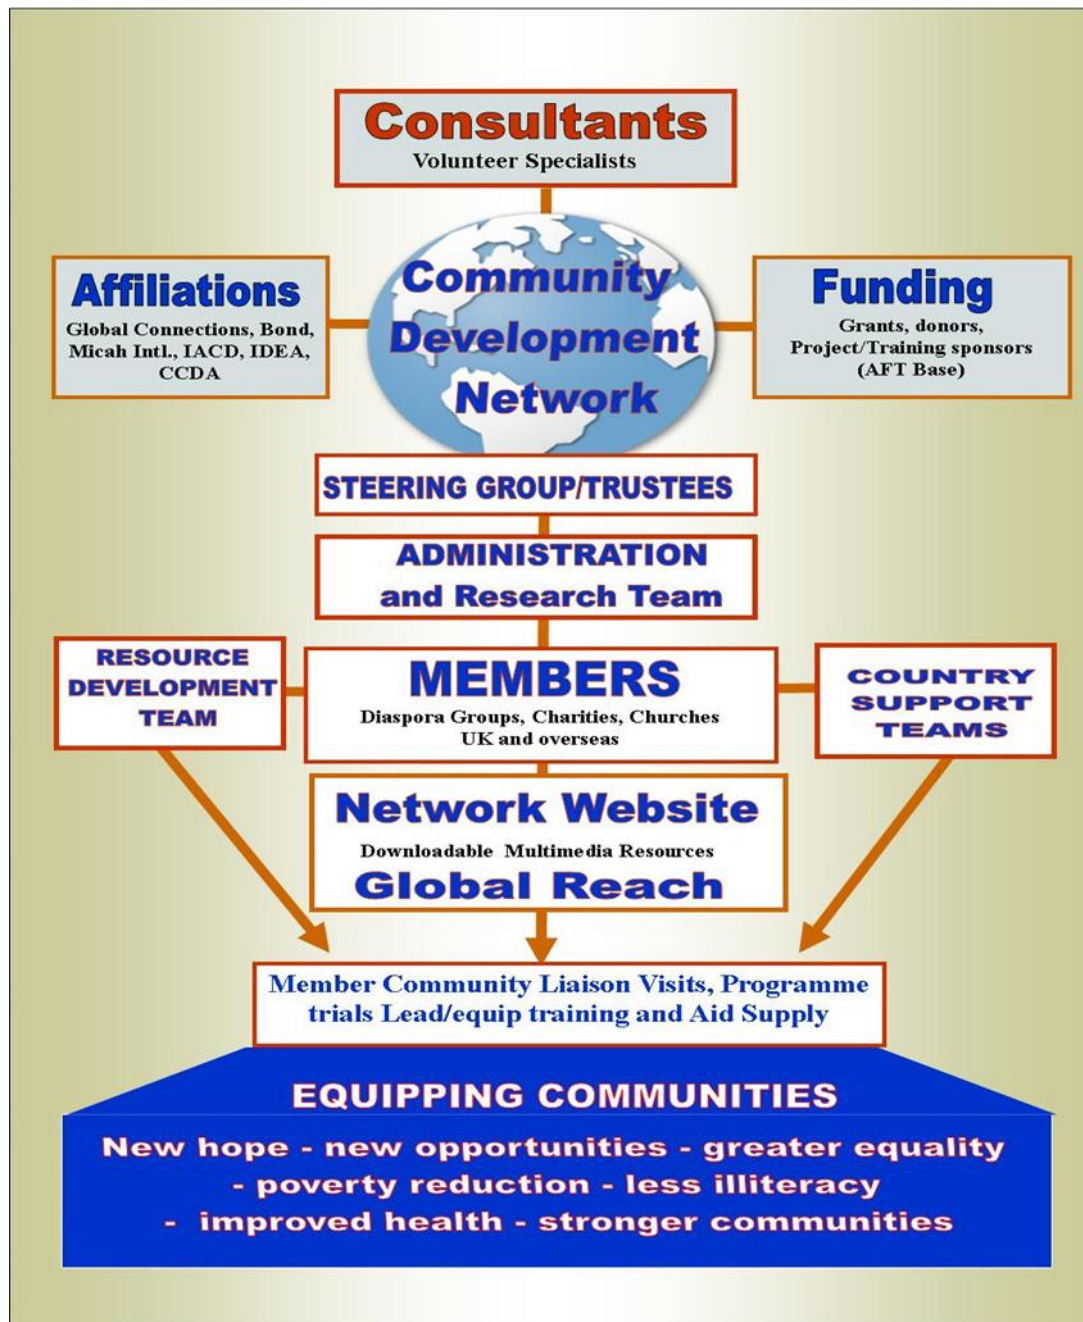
Consultants
Volunteer Specialists

Affiliations
Global Connections, Bond, Micah Intl., IACD, IDEA, CCDA

Community Development Network

Funding
Grants, donors, Project/Training sponsors (AFT Base)

STEERING GROUP/TRUSTEES

ADMINISTRATION and Research Team

RESOURCE DEVELOPMENT TEAM

MEMBERS
Diaspora Groups, Charities, Churches UK and overseas

COUNTRY SUPPORT TEAMS

Network Website
Downloadable Multimedia Resources
Global Reach

Member Community Liaison Visits, Programme trials Lead/equip training and Aid Supply

EQUIPPING COMMUNITIES
New hope - new opportunities - greater equality - poverty reduction - less illiteracy - improved health - stronger communities